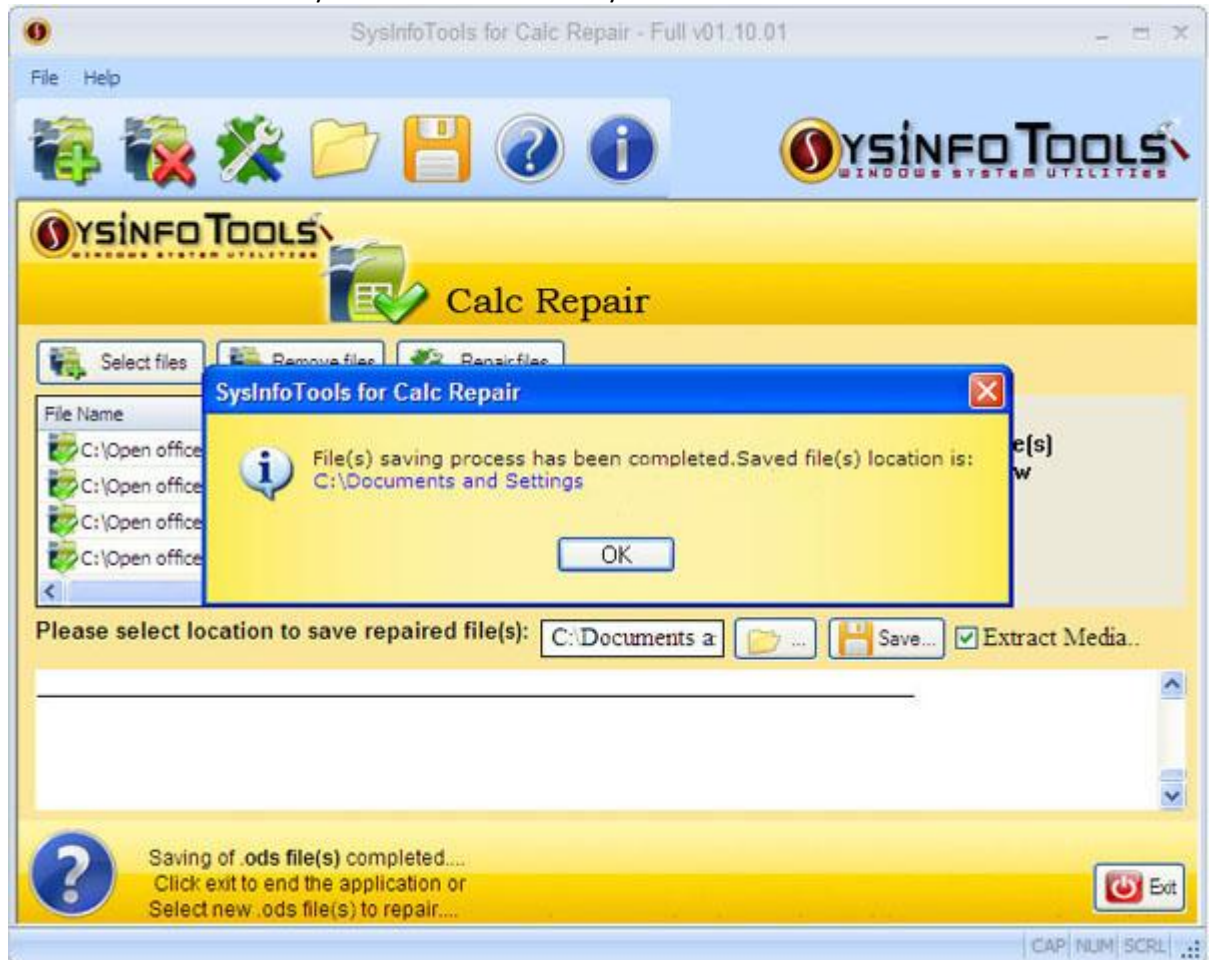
SysInfoTools for Calc Repair - Full v01.10.01

File Help

SYSINFO TOOLS
WINDOWS SYSTEM UTILITIES

SYSINFO TOOLS
WINDOWS SYSTEM UTILITIES

Calc Repair

Select files
Remove files
Repair files

File Name
C:\Open office
C:\Open office
C:\Open office
C:\Open office

e(s)
w

SysInfoTools for Calc Repair

File(s) saving process has been completed.Saved file(s) location is: C:\Documents and Settings

OK

Please select location to save repaired file(s): C:\Documents a ... Save... Extract Media..

Saving of .ods file(s) completed....
Click exit to end the application or
Select new .ods file(s) to repair....

Exit

CAP NUM SCRL